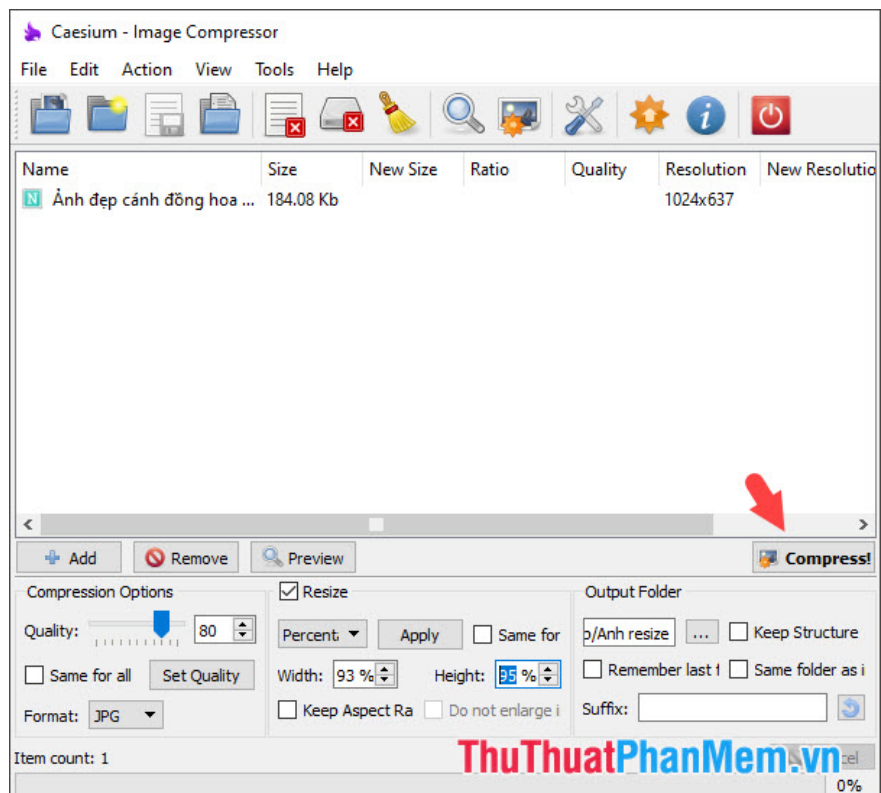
Caesium - Image Compressor

File Edit Action View Tools Help

| Name | Size | New Size | Ratio | Quality | Resolution | New Resolutio |
|---|---|---|---|---|---|---|
| Ảnh đẹp cánh đồng hoa ... | 184.08 Kb | | | | 1024x637 | |

Add Remove Preview Compress!

Compression Options
Quality: 80
Same for all Set Quality
Format: JPG

Resize
Percent Apply Same for
Width: 93 % Height: 95 %
Keep Aspect Ra Do not enlarge i

Output Folder
o/Anh resize ... Keep Structure
Remember last f Same folder as i
Suffix:

Item count: 1
ThuThuatPhanMem.vn
cel
0%